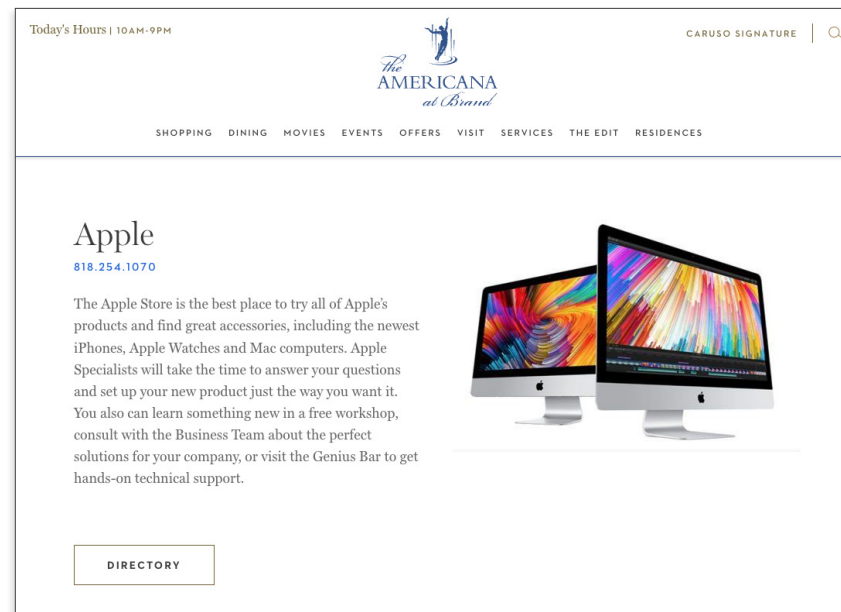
Today's Hours | 10AM-9PM

The AMERICANA at Brand

CARUSO SIGNATURE

SHOPPING DINING MOVIES EVENTS OFFERS VISIT SERVICES THE EDIT RESIDENCES

Apple

818.254.1070

The Apple Store is the best place to try all of Apple's products and find great accessories, including the newest iPhones, Apple Watches and Mac computers. Apple Specialists will take the time to answer your questions and set up your new product just the way you want it. You also can learn something new in a free workshop, consult with the Business Team about the perfect solutions for your company, or visit the Genius Bar to get hands-on technical support.

DIRECTORY